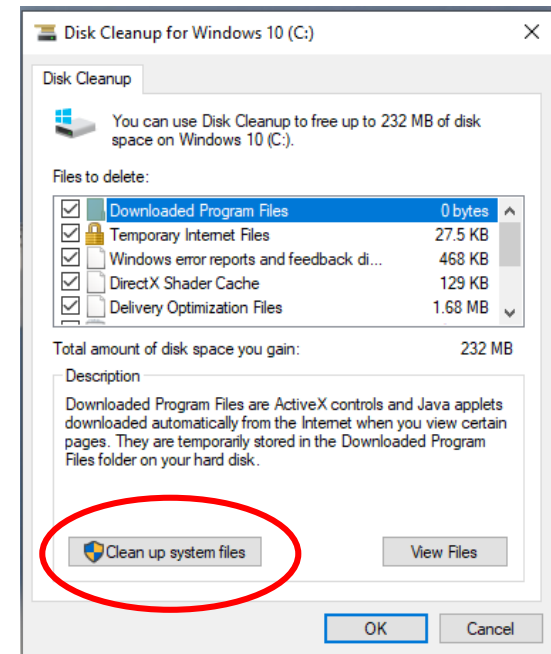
Disk Cleanup for Windows 10 (C:)

Disk Cleanup

You can use Disk Cleanup to free up to 232 MB of disk space on Windows 10 (C:).

Files to delete:

| | | |
|---|---|---|
| ☑ | Downloaded Program Files | 0 bytes |
| ☑ | Temporary Internet Files | 27.5 KB |
| ☑ | Windows error reports and feedback di... | 468 KB |
| ☑ | DirectX Shader Cache | 129 KB |
| ☑ | Delivery Optimization Files | 1.68 MB |

Total amount of disk space you gain: 232 MB

Description

Downloaded Program Files are ActiveX controls and Java applets downloaded automatically from the Internet when you view certain pages. They are temporarily stored in the Downloaded Program Files folder on your hard disk.

Clean up system files

View Files

OK

Cancel